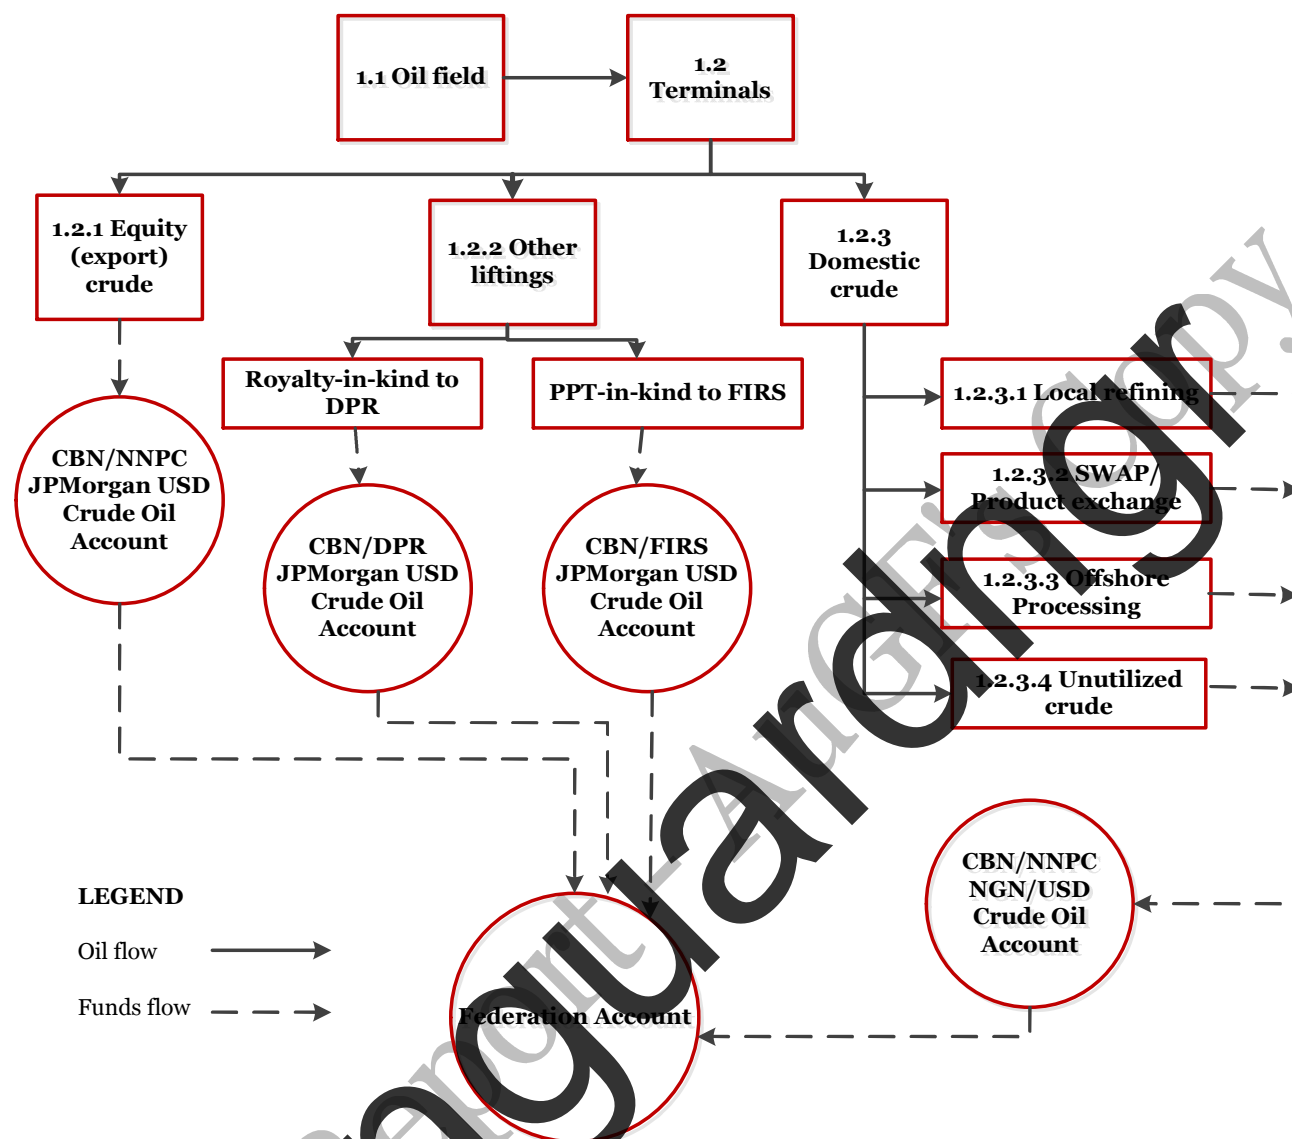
1.1 Oil field

1.2 Terminals

1.2.1 Equity (export) crude

1.2.2 Other liftings

1.2.3 Domestic crude

Royalty-in-kind to DPR

PPT-in-kind to FIRS

1.2.3.1 Local refining

1.2.3.2 SWAP/ Product exchange

1.2.3.3 Offshore Processing

1.2.3.4 Unutilized crude

CBN/NNPC JPMorgan USD Crude Oil Account

CBN/DPR JPMorgan USD Crude Oil Account

CBN/FIRS JPMorgan USD Crude Oil Account

CBN/NNPC NGN/USD Crude Oil Account

Federation Account

LEGEND

Oil flow

Funds flow